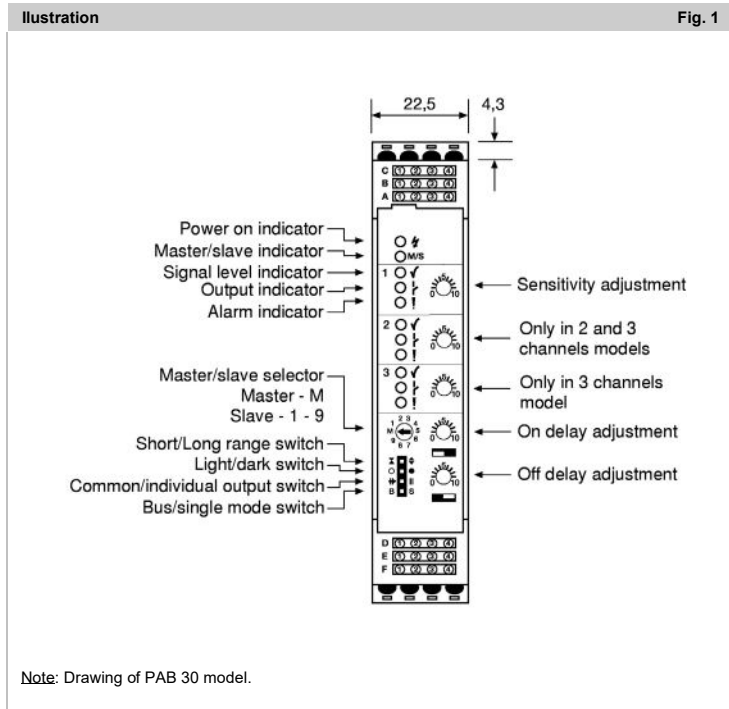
Ilustration

Fig. 1

22,5

4,3

C ① ② ③ ④
B ① ② ③ ④
A ① ② ③ ④

Power on indicator
Master/slave indicator
Signal level indicator
Output indicator
Alarm indicator

M/S

1

2

3

Sensitivity adjustment

Only in 2 and 3 channels models

Only in 3 channels model

Master/slave selector
Master - M
Slave - 1 - 9

On delay adjustment

Short/Long range switch
Light/dark switch
Common/individual output switch
Bus/single mode switch

Off delay adjustment

D ① ② ③ ④
E ① ② ③ ④
F ① ② ③ ④

Note: Drawing of PAB 30 model.